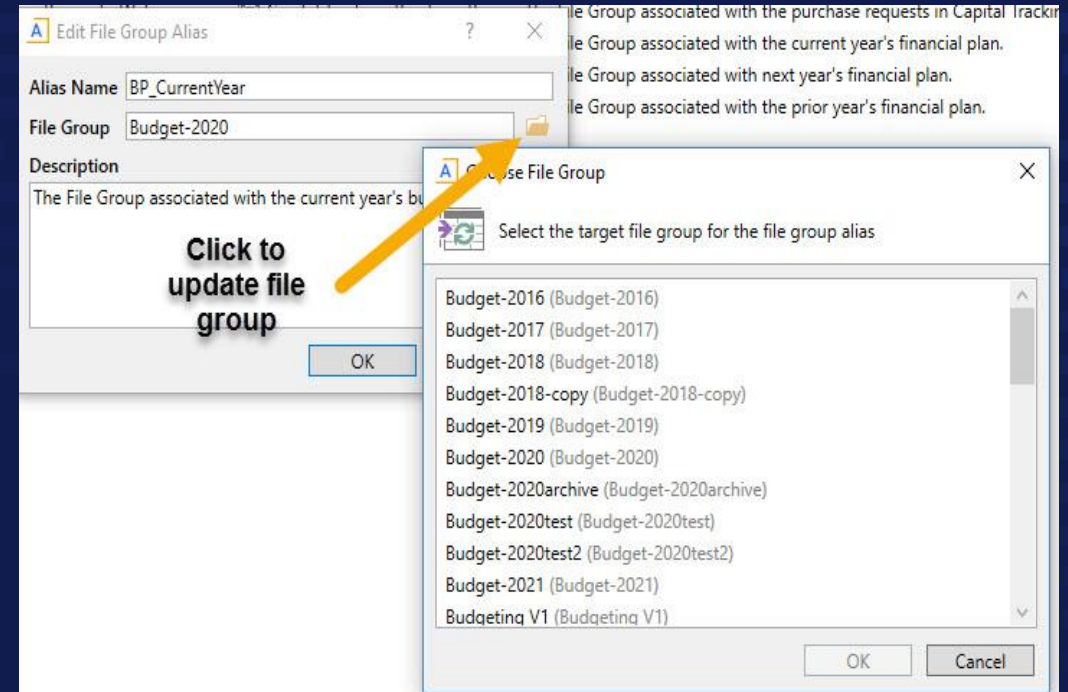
A Edit File Group Alias

?

Alias Name BP_CurrentYear

File Group Budget-2020

Description

The File Group associated with the current year's bu

Click to update file group

OK

le Group associated with the purchase requests in Capital Trackin

le Group associated with the current year's financial plan.

le Group associated with next year's financial plan.

le Group associated with the prior year's financial plan.

A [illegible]se File Group

Select the target file group for the file group alias

Budget-2016 (Budget-2016)
Budget-2017 (Budget-2017)
Budget-2018 (Budget-2018)
Budget-2018-copy (Budget-2018-copy)
Budget-2019 (Budget-2019)
Budget-2020 (Budget-2020)
Budget-2020archive (Budget-2020archive)
Budget-2020test (Budget-2020test)
Budget-2020test2 (Budget-2020test2)
Budget-2021 (Budget-2021)
Budgeting V1 (Budgeting V1)

OK Cancel